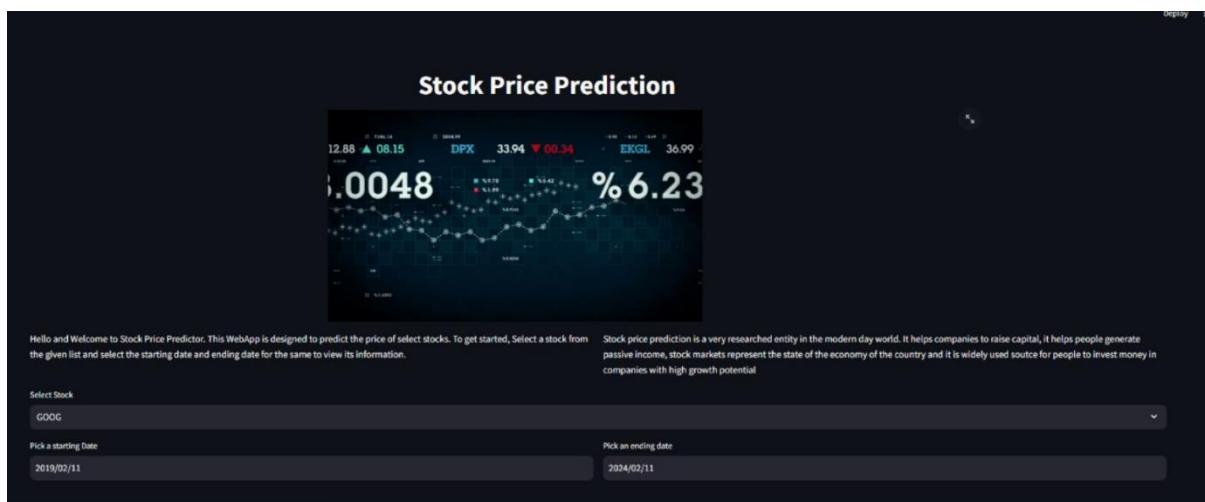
Deploy

Stock Price Prediction

12.88 ▲ 08.15 DPX 33.94 ▼ 00.34 EKGL 36.99

.0048 %6.23

Hello and Welcome to Stock Price Predictor. This WebApp is designed to predict the price of select stocks. To get started, Select a stock from the given list and select the starting date and ending date for the same to view its information.

Stock price prediction is a very researched entity in the modern day world. It helps companies to raise capital, it helps people generate passive income, stock markets represent the state of the economy of the country and it is widely used soutce for people to invest money in companies with high growth potential

Select Stock

GOOG

Pick a starting Date

2019/02/11

Pick an ending date

2024/02/11